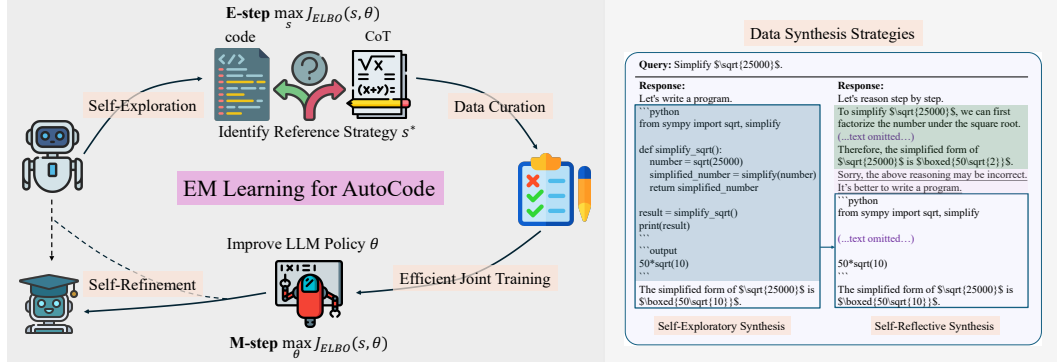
**E-step** $\max_{s} J_{ELBO}(s, \theta)$

code

CoT

Self-Exploration

Identify Reference Strategy $s^*$

Data Curation

EM Learning for AutoCode

Improve LLM Policy $\theta$

Self-Refinement

Efficient Joint Training

**M-step** $\max_{\theta} J_{ELBO}(s, \theta)$

Data Synthesis Strategies

**Query:** Simplify $\sqrt{25000}$.

**Response:**
Let's write a program.
```python
from sympy import sqrt, simplify

def simplify_sqrt():
    number = sqrt(25000)
    simplified_number = simplify(number)
    return simplified_number

result = simplify_sqrt()
print(result)
```
```output
50*sqrt(10)
```
The simplified form of $\sqrt{25000}$ is $\boxed{50\sqrt{10}}$.

Self-Exploratory Synthesis

**Response:**
Let's reason step by step.
To simplify $\sqrt{25000}$, we can first factorize the number under the square root.
(...text omitted…)
Therefore, the simplified form of $\sqrt{25000}$ is $\boxed{50\sqrt{2}}$.
Sorry, the above reasoning may be incorrect.
It's better to write a program.
```python
from sympy import sqrt, simplify

(...text omitted…)

50*sqrt(10)
```
The simplified form of $\sqrt{25000}$ is $\boxed{50\sqrt{10}}$.

Self-Reflective Synthesis